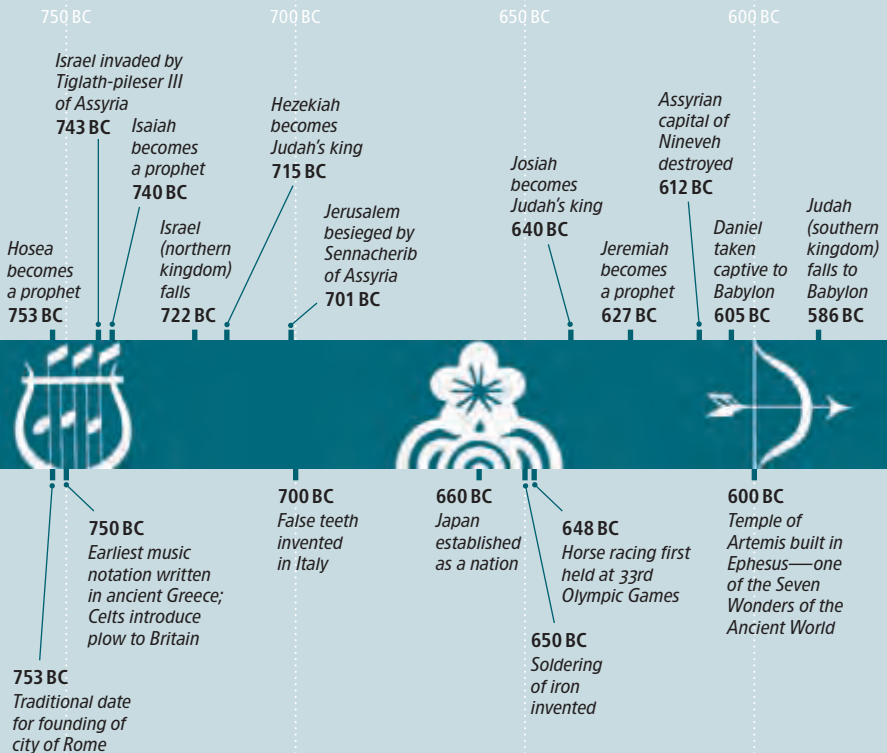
750 BC
700 BC
650 BC
600 BC

Israel invaded by Tiglath-pileser III of Assyria
743 BC

Isaiah becomes a prophet
740 BC

Hosea becomes a prophet
753 BC

Israel (northern kingdom) falls
722 BC

Hezekiah becomes Judah's king
715 BC

Jerusalem besieged by Sennacherib of Assyria
701 BC

Josiah becomes Judah's king
640 BC

Jeremiah becomes a prophet
627 BC

Assyrian capital of Nineveh destroyed
612 BC

Daniel taken captive to Babylon
605 BC

Judah (southern kingdom) falls to Babylon
586 BC

750 BC
Earliest music notation written in ancient Greece; Celts introduce plow to Britain

753 BC
Traditional date for founding of city of Rome

700 BC
False teeth invented in Italy

660 BC
Japan established as a nation

648 BC
Horse racing first held at 33rd Olympic Games

650 BC
Soldering of iron invented

600 BC
Temple of Artemis built in Ephesus—one of the Seven Wonders of the Ancient World